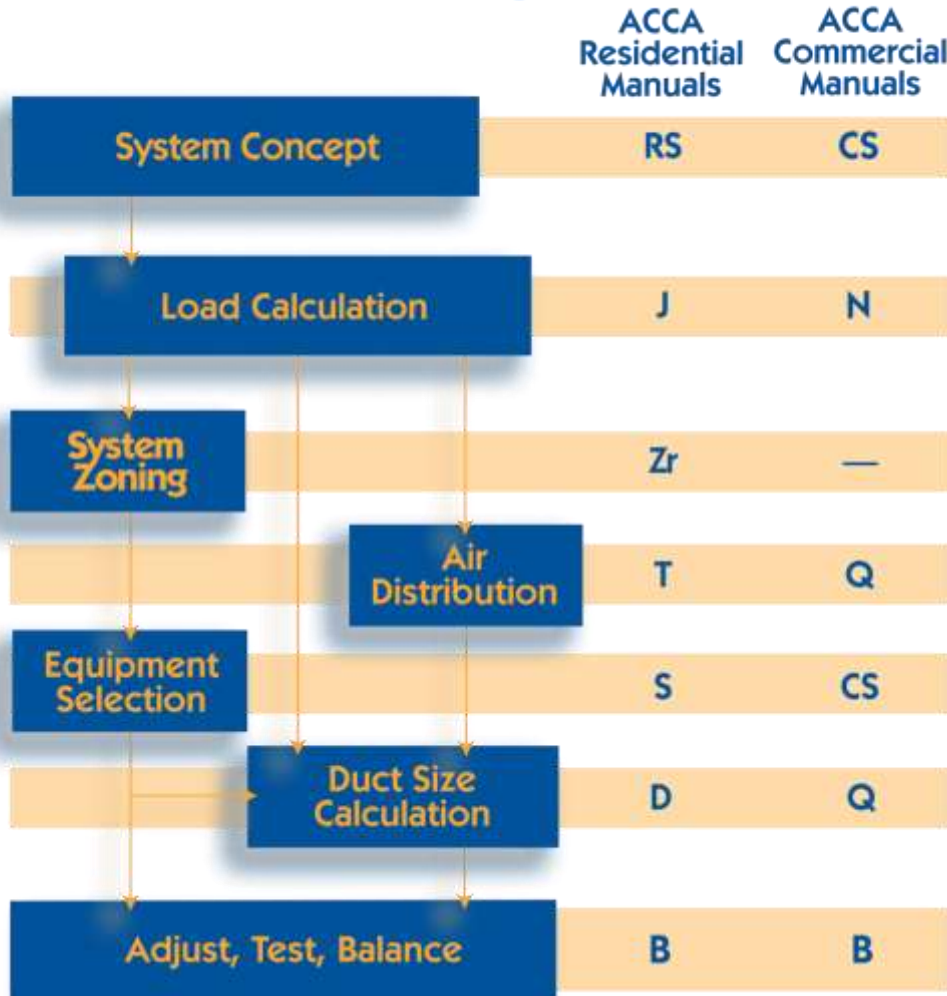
| | ACCA Residential Manuals | ACCA Commercial Manuals |
|---|---|---|
| System Concept | RS | CS |
| Load Calculation | J | N |
| System Zoning | Zr | — |
| Air Distribution | T | Q |
| Equipment Selection | S | CS |
| Duct Size Calculation | D | Q |
| Adjust, Test, Balance | B | B |